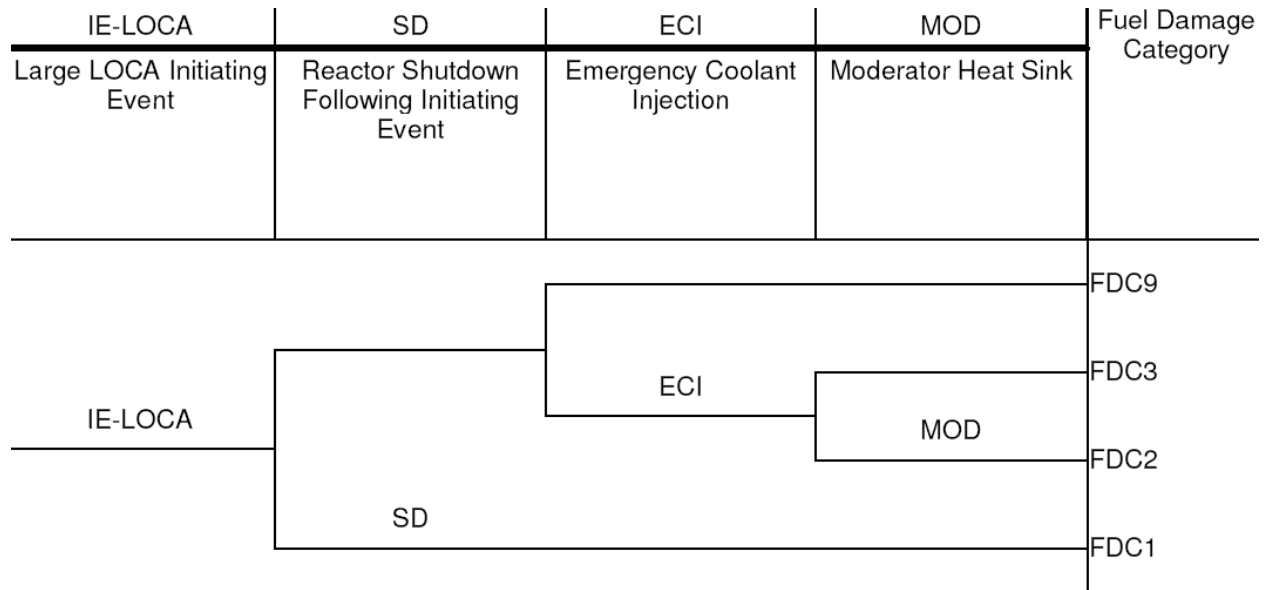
| IE-LOCA | SD | ECI | MOD | Fuel Damage Category |
|---|---|---|---|---|
| Large LOCA Initiating Event | Reactor Shutdown Following Initiating Event | Emergency Coolant Injection | Moderator Heat Sink | |

FDC9

FDC3

ECI

IE-LOCA

MOD

FDC2

SD

FDC1